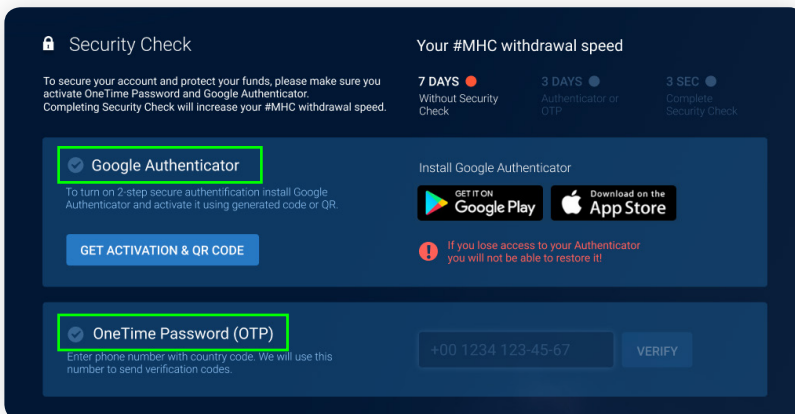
Security Check

To secure your account and protect your funds, please make sure you activate OneTime Password and Google Authenticator.
Completing Security Check will increase your #MHC withdrawal speed.

Your #MHC withdrawal speed

7 DAYS
Without Security Check

3 DAYS
Authenticator or OTP

3 SEC
Complete Security Check

Google Authenticator

To turn on 2-step secure authentification install Google Authenticator and activate it using generated code or QR.

GET ACTIVATION & QR CODE

Install Google Authenticator

GET IT ON
Google Play

Download on the
App Store

If you lose access to your Authenticator you will not be able to restore it!

OneTime Password (OTP)

Enter phone number with country code. We will use this number to send verification codes.

+00 1234 123-45-67

VERIFY